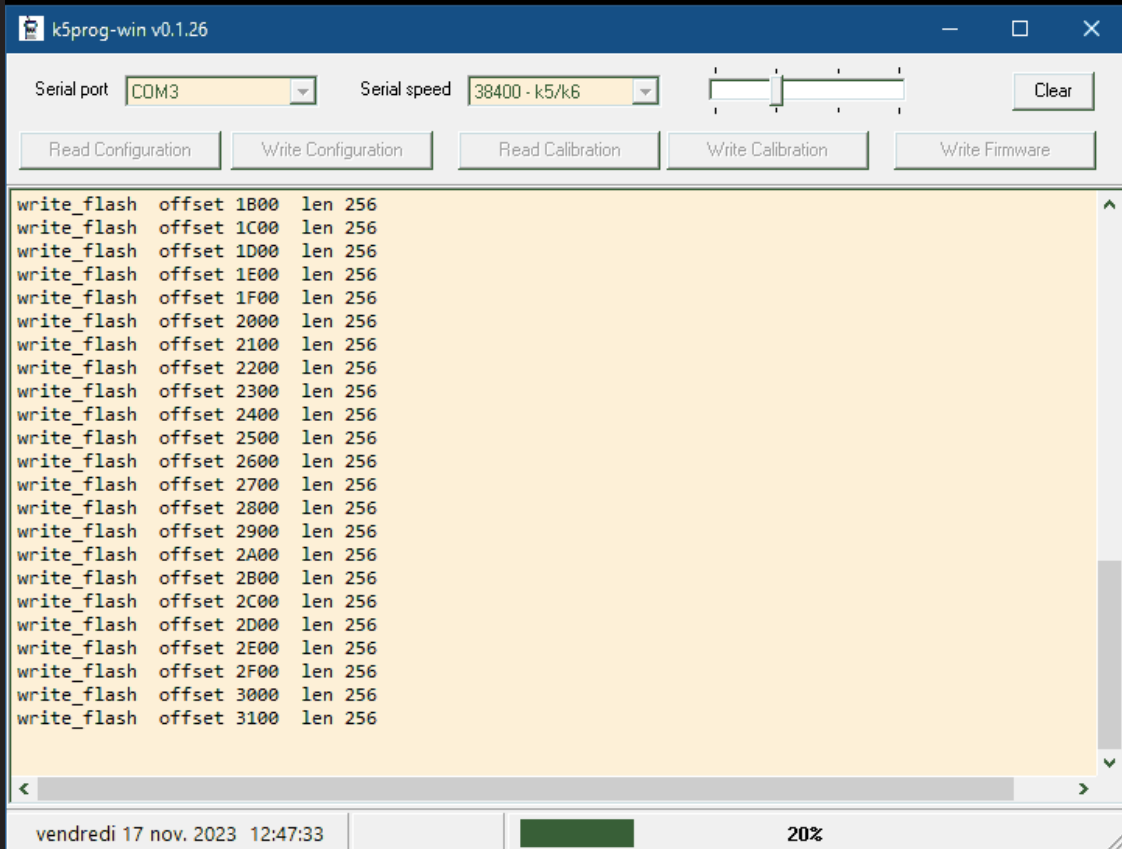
k5prog-win v0.1.26

Serial port COM3 Serial speed 38400 - k5/k6 Clear

Read Configuration Write Configuration Read Calibration Write Calibration Write Firmware

write_flash offset 1B00 len 256
write_flash offset 1C00 len 256
write_flash offset 1D00 len 256
write_flash offset 1E00 len 256
write_flash offset 1F00 len 256
write_flash offset 2000 len 256
write_flash offset 2100 len 256
write_flash offset 2200 len 256
write_flash offset 2300 len 256
write_flash offset 2400 len 256
write_flash offset 2500 len 256
write_flash offset 2600 len 256
write_flash offset 2700 len 256
write_flash offset 2800 len 256
write_flash offset 2900 len 256
write_flash offset 2A00 len 256
write_flash offset 2B00 len 256
write_flash offset 2C00 len 256
write_flash offset 2D00 len 256
write_flash offset 2E00 len 256
write_flash offset 2F00 len 256
write_flash offset 3000 len 256
write_flash offset 3100 len 256

vendredi 17 nov. 2023 12:47:33 20%